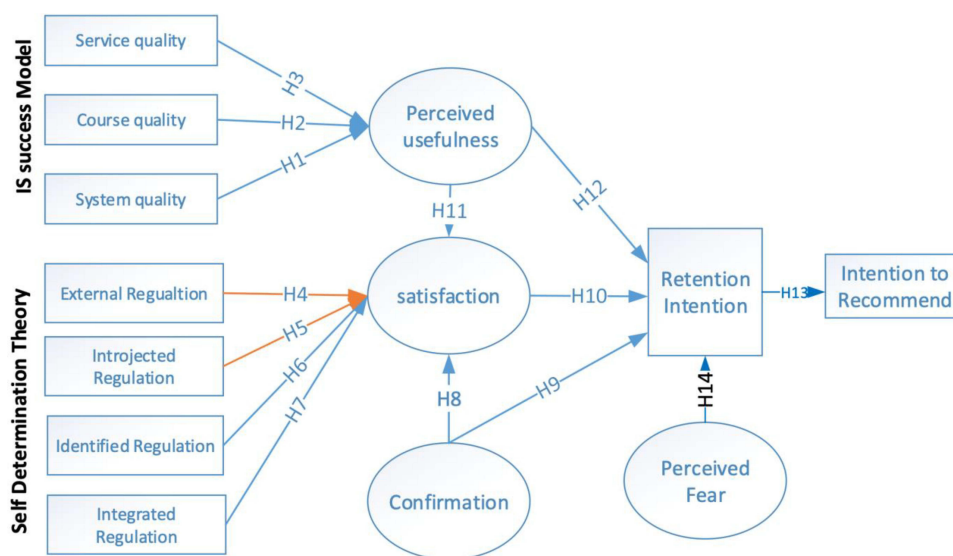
IS success Model

Service quality

Course quality

System quality

H3

H2

H1

Perceived usefulness

H11

H12

Self Determination Theory

External Regualtion

Introjected Regulation

Identified Regulation

Integrated Regulation

H4

H5

H6

H7

satisfaction

H10

Retention Intention

H13

Intention to Recommend

H8

H9

H14

Confirmation

Perceived Fear